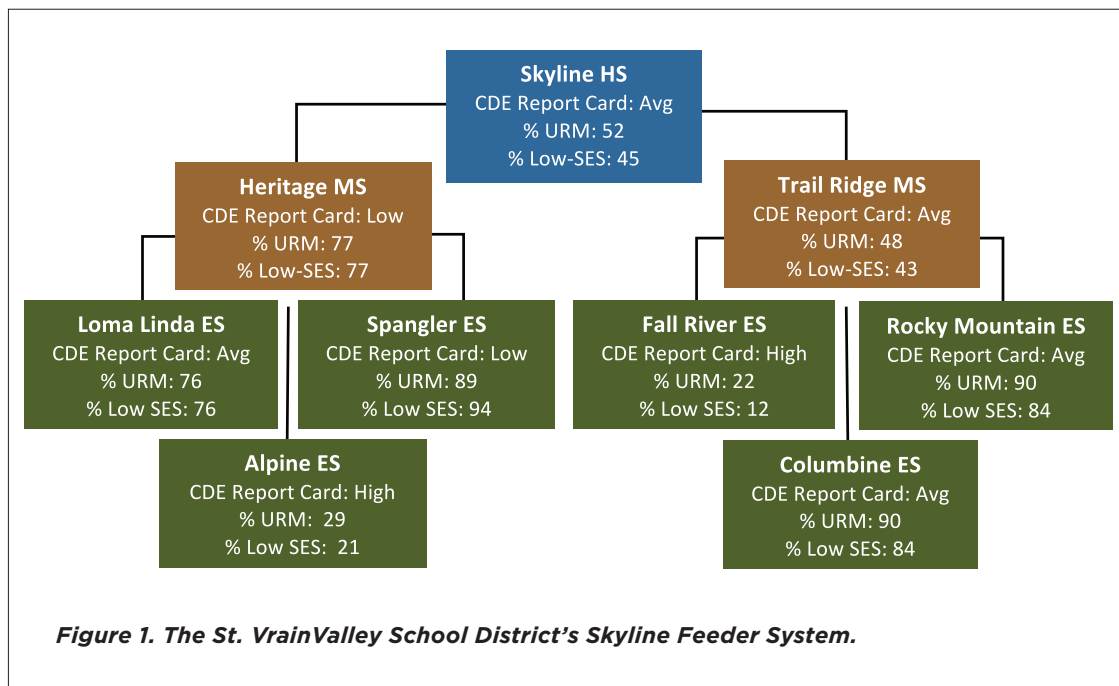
Skyline HS
CDE Report Card: Avg
% URM: 52
% Low-SES: 45

Heritage MS
CDE Report Card: Low
% URM: 77
% Low-SES: 77

Trail Ridge MS
CDE Report Card: Avg
% URM: 48
% Low-SES: 43

Loma Linda ES
CDE Report Card: Avg
% URM: 76
% Low SES: 76

Spangler ES
CDE Report Card: Low
% URM: 89
% Low SES: 94

Alpine ES
CDE Report Card: High
% URM: 29
% Low SES: 21

Fall River ES
CDE Report Card: High
% URM: 22
% Low SES: 12

Rocky Mountain ES
CDE Report Card: Avg
% URM: 90
% Low SES: 84

Columbine ES
CDE Report Card: Avg
% URM: 90
% Low SES: 84

Figure 1. The St. VrainValley School District's Skyline Feeder System.